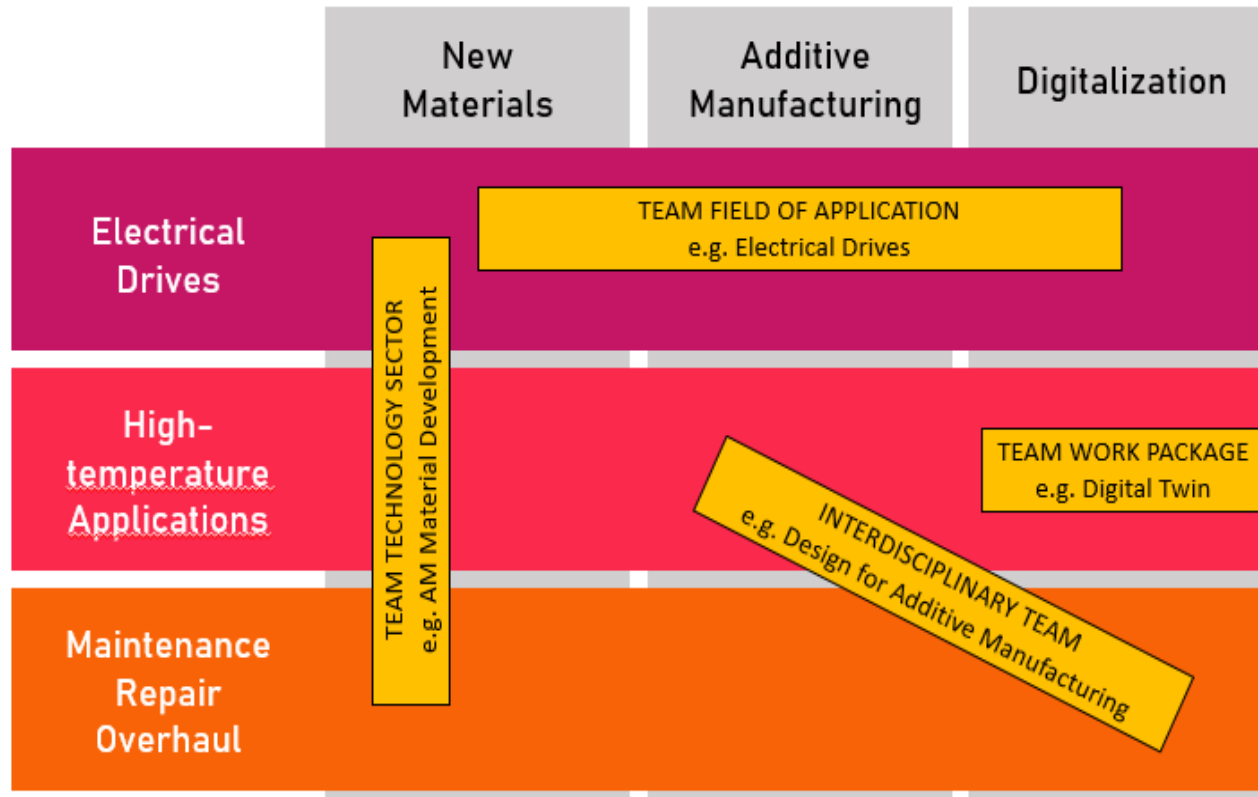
New Materials

Additive Manufacturing

Digitalization

Electrical Drives

High-temperature Applications

Maintenance Repair Overhaul

TEAM FIELD OF APPLICATION
e.g. Electrical Drives

TEAM TECHNOLOGY SECTOR
e.g. AM Material Development

TEAM WORK PACKAGE
e.g. Digital Twin

INTERDISCIPLINARY TEAM
e.g. Design for Additive Manufacturing